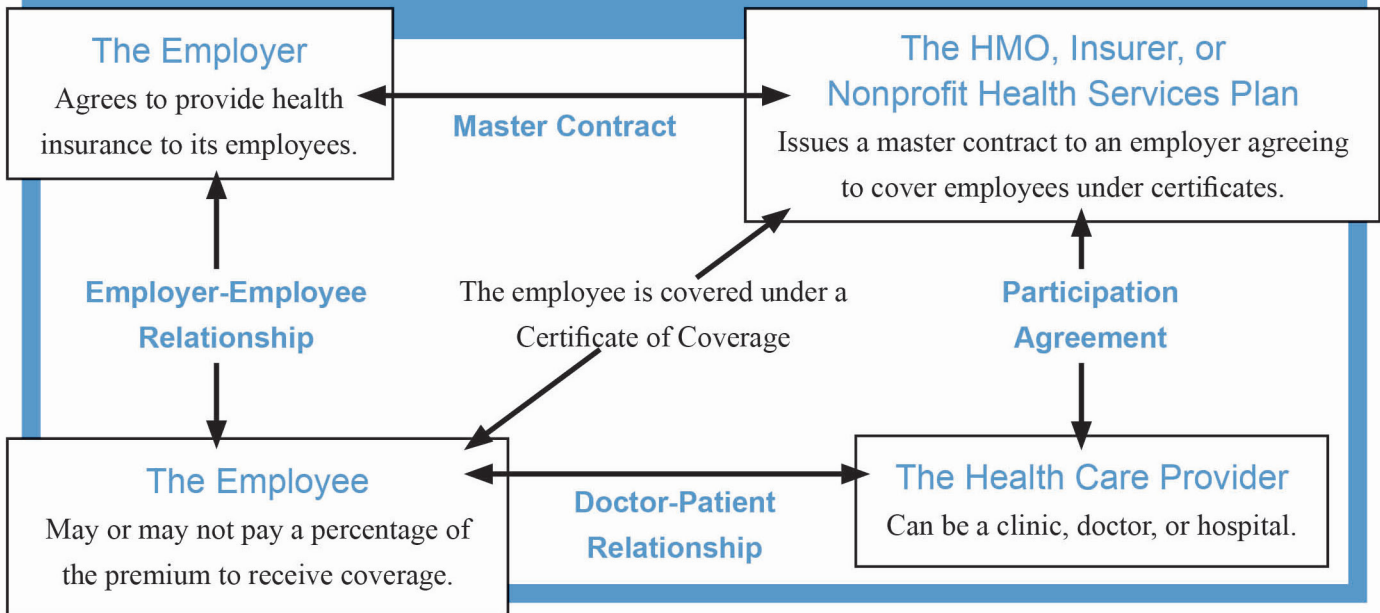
The Employer
Agrees to provide health insurance to its employees.

Master Contract

The HMO, Insurer, or Nonprofit Health Services Plan
Issues a master contract to an employer agreeing to cover employees under certificates.

Employer-Employee Relationship

The employee is covered under a Certificate of Coverage

Participation Agreement

The Employee
May or may not pay a percentage of the premium to receive coverage.

Doctor-Patient Relationship

The Health Care Provider
Can be a clinic, doctor, or hospital.